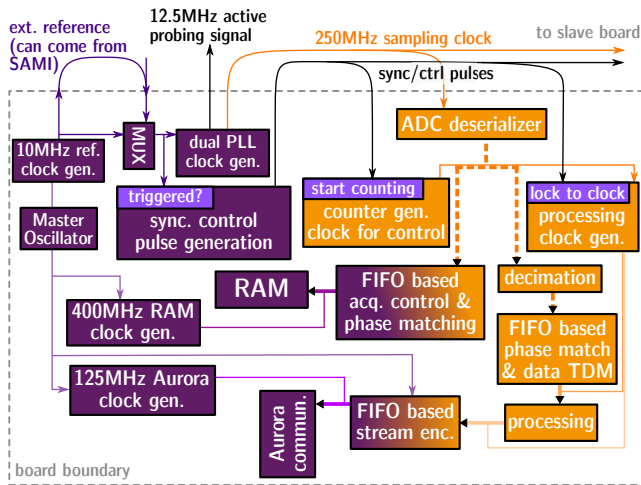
ext. reference (can come from SAMI)

12.5MHz active probing signal

250MHz sampling clock

to slave board

sync/ctrl pulses

10MHz ref. clock gen.

MUX

dual PLL clock gen.

ADC deserializer

triggered?

sync. control pulse generation

start counting

counter gen. clock for control

lock to clock

processing clock gen.

Master Oscillator

RAM

FIFO based acq. control & phase matching

decimation

400MHz RAM clock gen.

FIFO based phase match & data TDM

125MHz Aurora clock gen.

Aurora commun.

FIFO based stream enc.

processing

board boundary